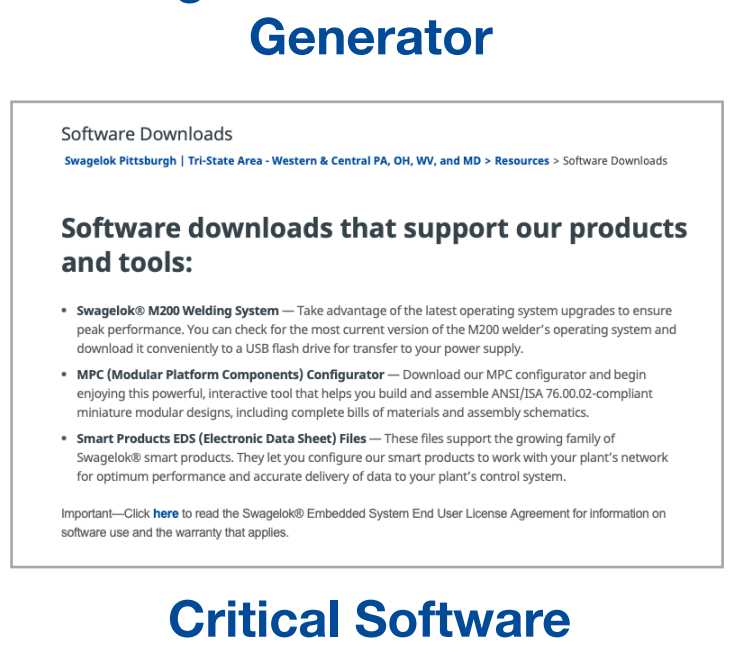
Generator

Software Downloads

Swagelok Pittsburgh | Tri-State Area - Western & Central PA, OH, WV, and MD > Resources > Software Downloads

Software downloads that support our products and tools:

- Swagelok® M200 Welding System — Take advantage of the latest operating system upgrades to ensure peak performance. You can check for the most current version of the M200 welder's operating system and download it conveniently to a USB flash drive for transfer to your power supply.
- MPC (Modular Platform Components) Configurator — Download our MPC configurator and begin enjoying this powerful, interactive tool that helps you build and assemble ANSI/ISA 76.00.02-compliant miniature modular designs, including complete bills of materials and assembly schematics.
- Smart Products EDS (Electronic Data Sheet) Files — These files support the growing family of Swagelok® smart products. They let you configure our smart products to work with your plant's network for optimum performance and accurate delivery of data to your plant's control system.

Important—Click here to read the Swagelok® Embedded System End User License Agreement for information on software use and the warranty that applies.

Critical Software